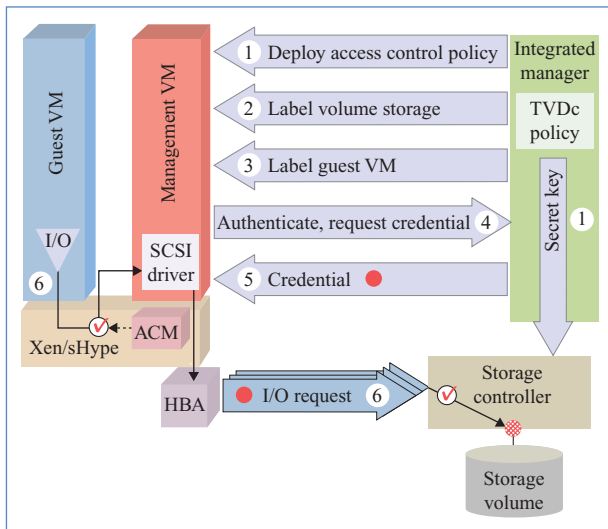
Guest VM

I/O

6

Management VM

SCSI driver

Xen/sHype

ACM

HBA

1 Deploy access control policy

2 Label volume storage

3 Label guest VM

Authenticate, request credential 4

5 Credential

Integrated manager

TVDc policy

Secret key

1

I/O request 6

Storage controller

Storage volume